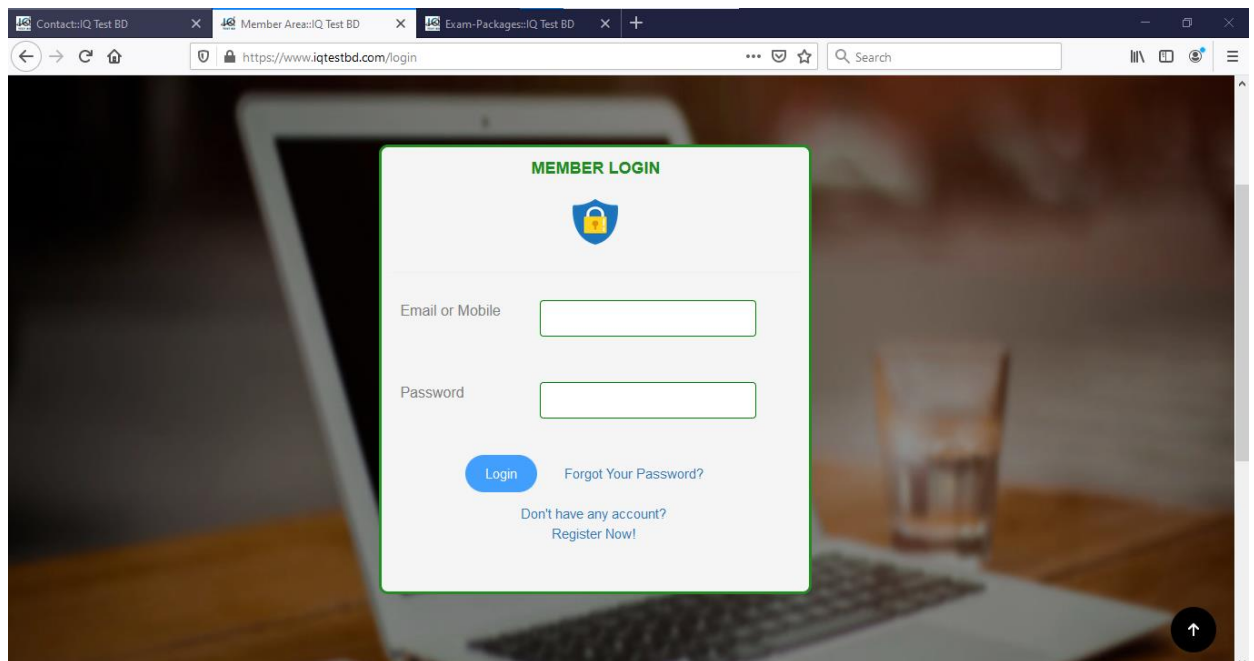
Contact::IQ Test BD
Member Area::IQ Test BD
Exam-Packages::IQ Test BD

https://www.iqtestbd.com/login

Search

MEMBER LOGIN

Email or Mobile

Password

Login

Forgot Your Password?

Don't have any account?
Register Now!